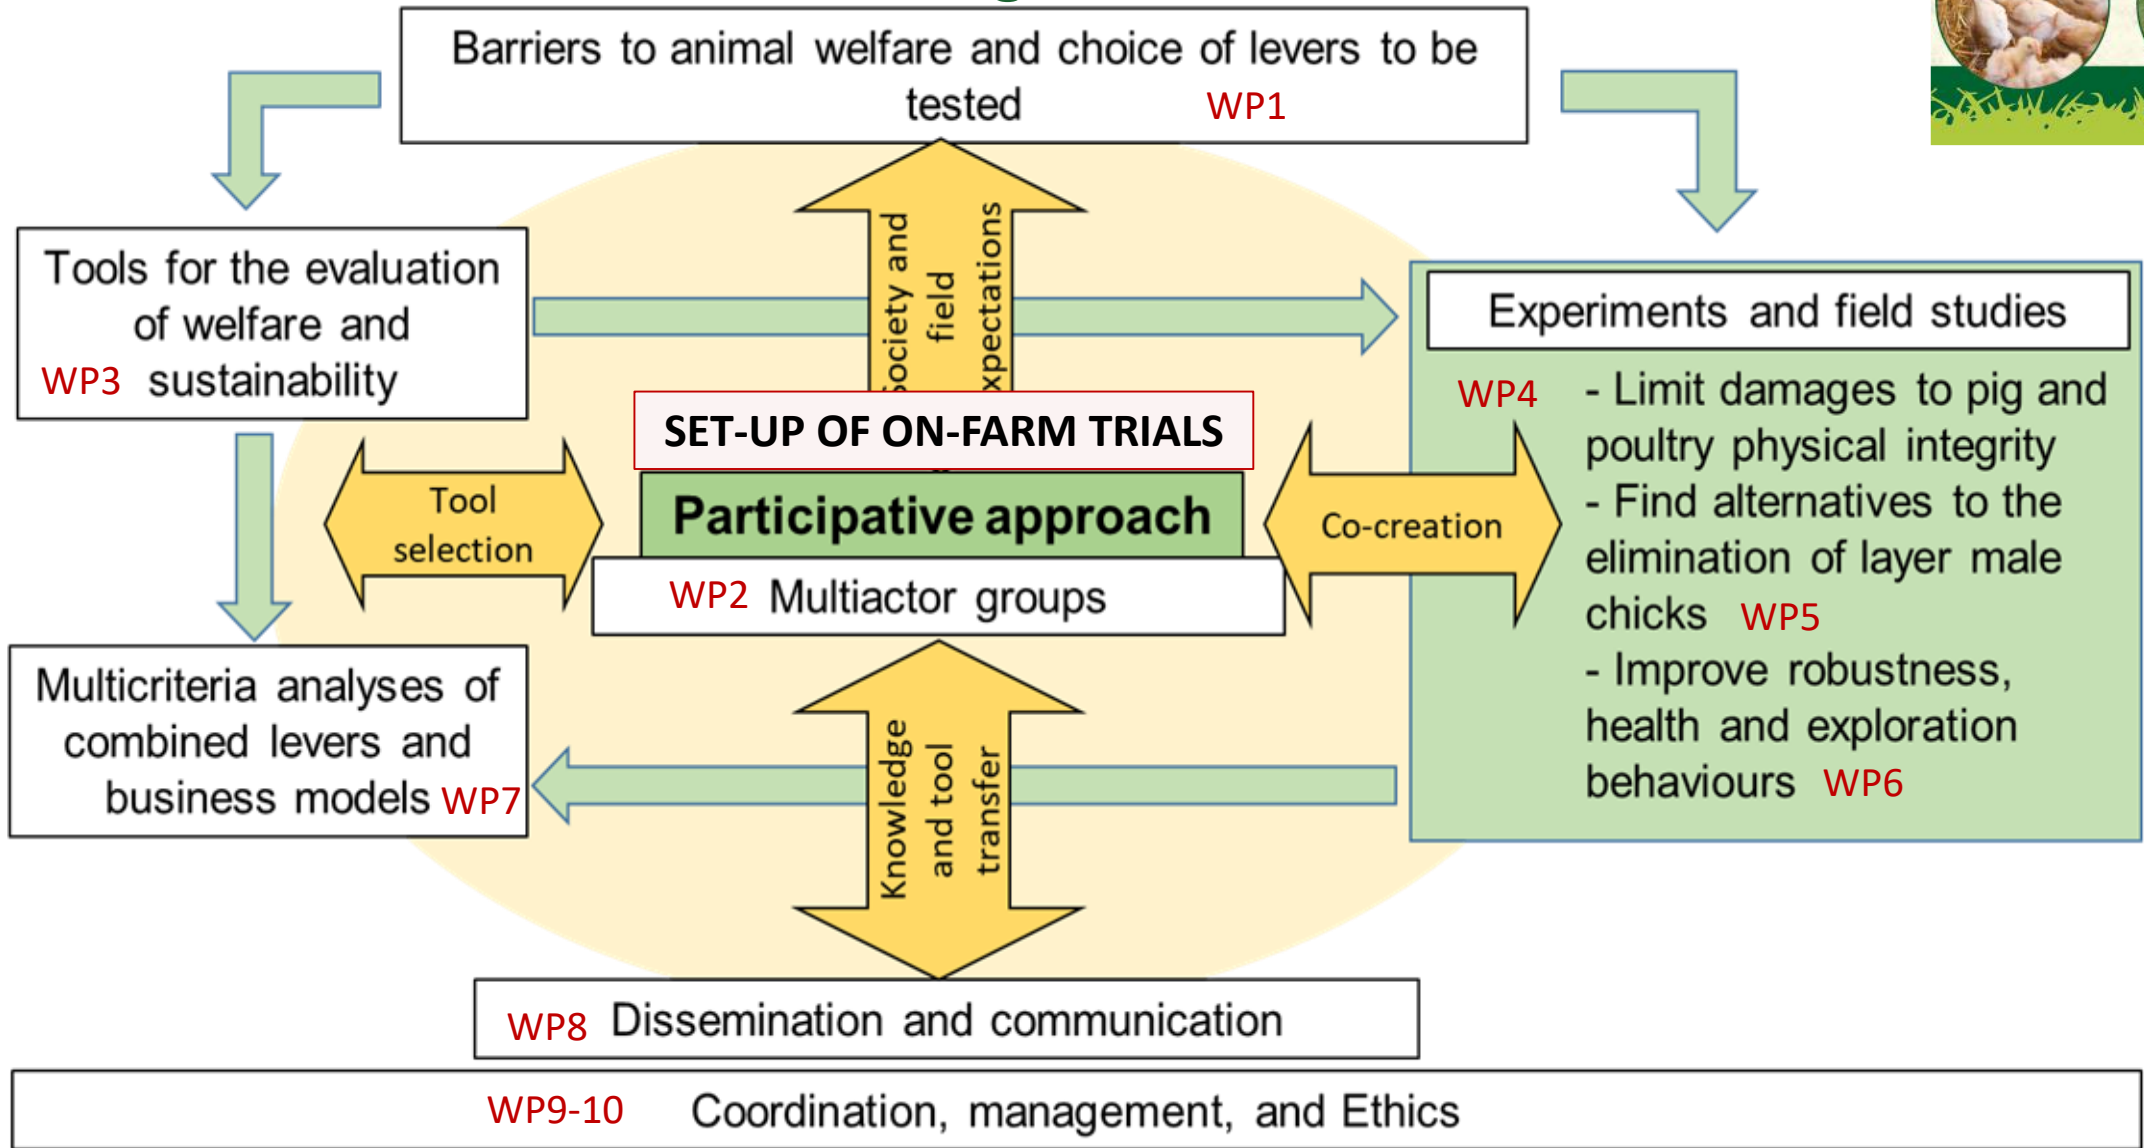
Barriers to animal welfare and choice of levers to be tested WP1

Tools for the evaluation of welfare and WP3 sustainability

Society and field expectations

Experiments and field studies

WP4 - Limit damages to pig and poultry physical integrity
- Find alternatives to the elimination of layer male chicks WP5
- Improve robustness, health and exploration behaviours WP6

SET-UP OF ON-FARM TRIALS

Tool selection

Participative approach

Co-creation

WP2 Multiactor groups

Multicriteria analyses of combined levers and business models WP7

Knowledge and tool transfer

WP8 Dissemination and communication

WP9-10 Coordination, management, and Ethics